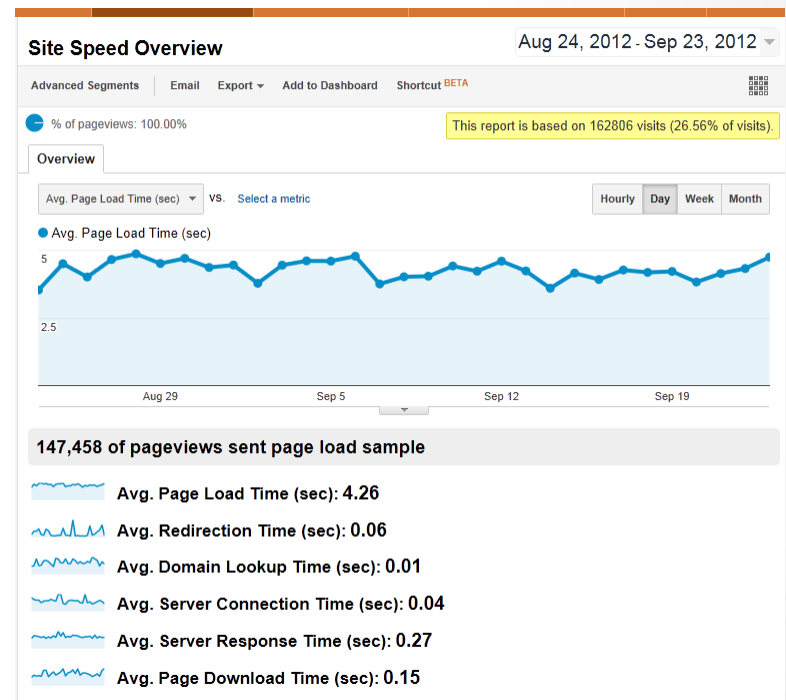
Site Speed Overview

Aug 24, 2012 - Sep 23, 2012

Advanced Segments Email Export Add to Dashboard Shortcut BETA

% of pageviews: 100.00%

This report is based on 162806 visits (26.56% of visits).

Overview

Avg. Page Load Time (sec) vs. Select a metric

Hourly Day Week Month

Avg. Page Load Time (sec)

5

2.5

Aug 29 Sep 5 Sep 12 Sep 19

147,458 of pageviews sent page load sample

Avg. Page Load Time (sec): 4.26

Avg. Redirection Time (sec): 0.06

Avg. Domain Lookup Time (sec): 0.01

Avg. Server Connection Time (sec): 0.04

Avg. Server Response Time (sec): 0.27

Avg. Page Download Time (sec): 0.15